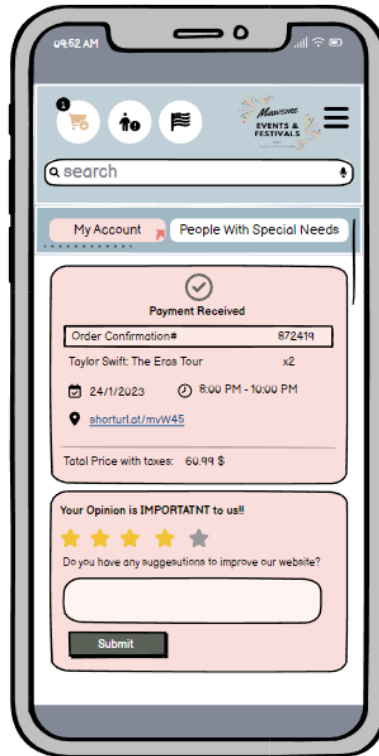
09:52 AM

Mawsime
EVENTS & FESTIVALS

search

My Account

People With Special Needs

Payment Received

Order Confirmation#
872419

Taylor Swift: The Eras Tour
x2

24/1/2023

8:00 PM - 10:00 PM

shorturl.at/mvW45

Total Price with taxes: 60.99 $

Your Opinion is IMPORTATNT to us!!

Do you have any suggenstions to improve our website?

Submit